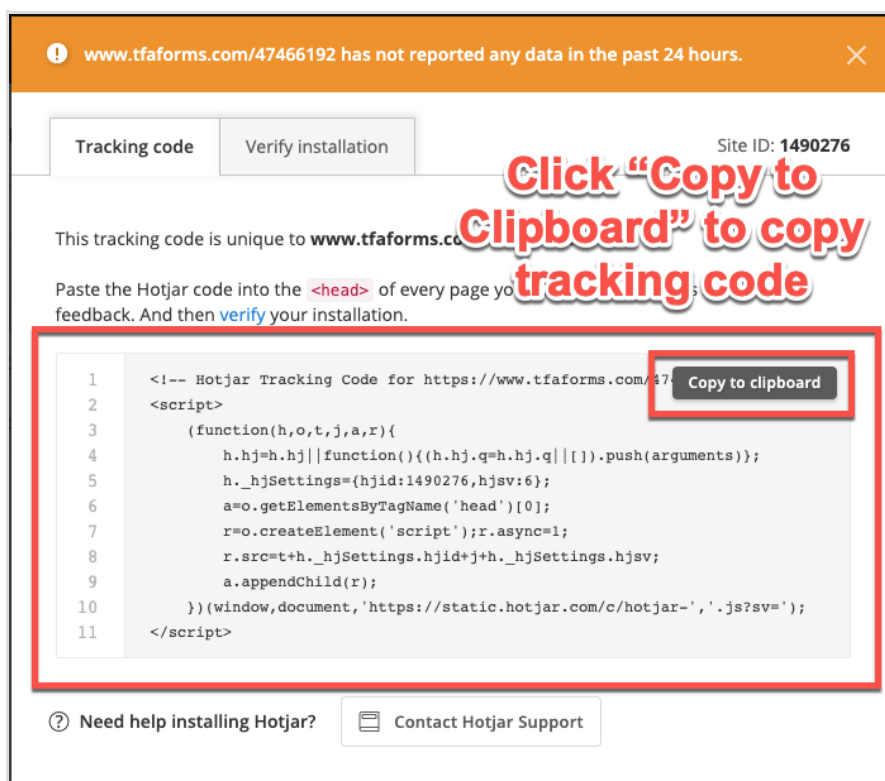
www.tfaforms.com/47466192 has not reported any data in the past 24 hours.

Tracking code | Verify installation

Site ID: 1490276

Click "Copy to Clipboard" to copy tracking code

This tracking code is unique to www.tfaforms.co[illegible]

Paste the Hotjar code into the <head> of every page yo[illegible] feedback. And then verify your installation.

Copy to clipboard

1 <!-- Hotjar Tracking Code for https://www.tfaforms.com/47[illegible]
2 <script>
3 (function(h,o,t,j,a,r){
4 h.hj=h.hj||function(){(h.hj.q=h.hj.q||[]).push(arguments)};
5 h._hjSettings={hjid:1490276,hjsv:6};
6 a=o.getElementsByTagName('head')[0];
7 r=o.createElement('script');r.async=1;
8 r.src=t+h._hjSettings.hjid+j+h._hjSettings.hjsv;
9 a.appendChild(r);
10 })(window,document,'https://static.hotjar.com/c/hotjar-','.js?sv=');
11 </script>

Need help installing Hotjar?

Contact Hotjar Support